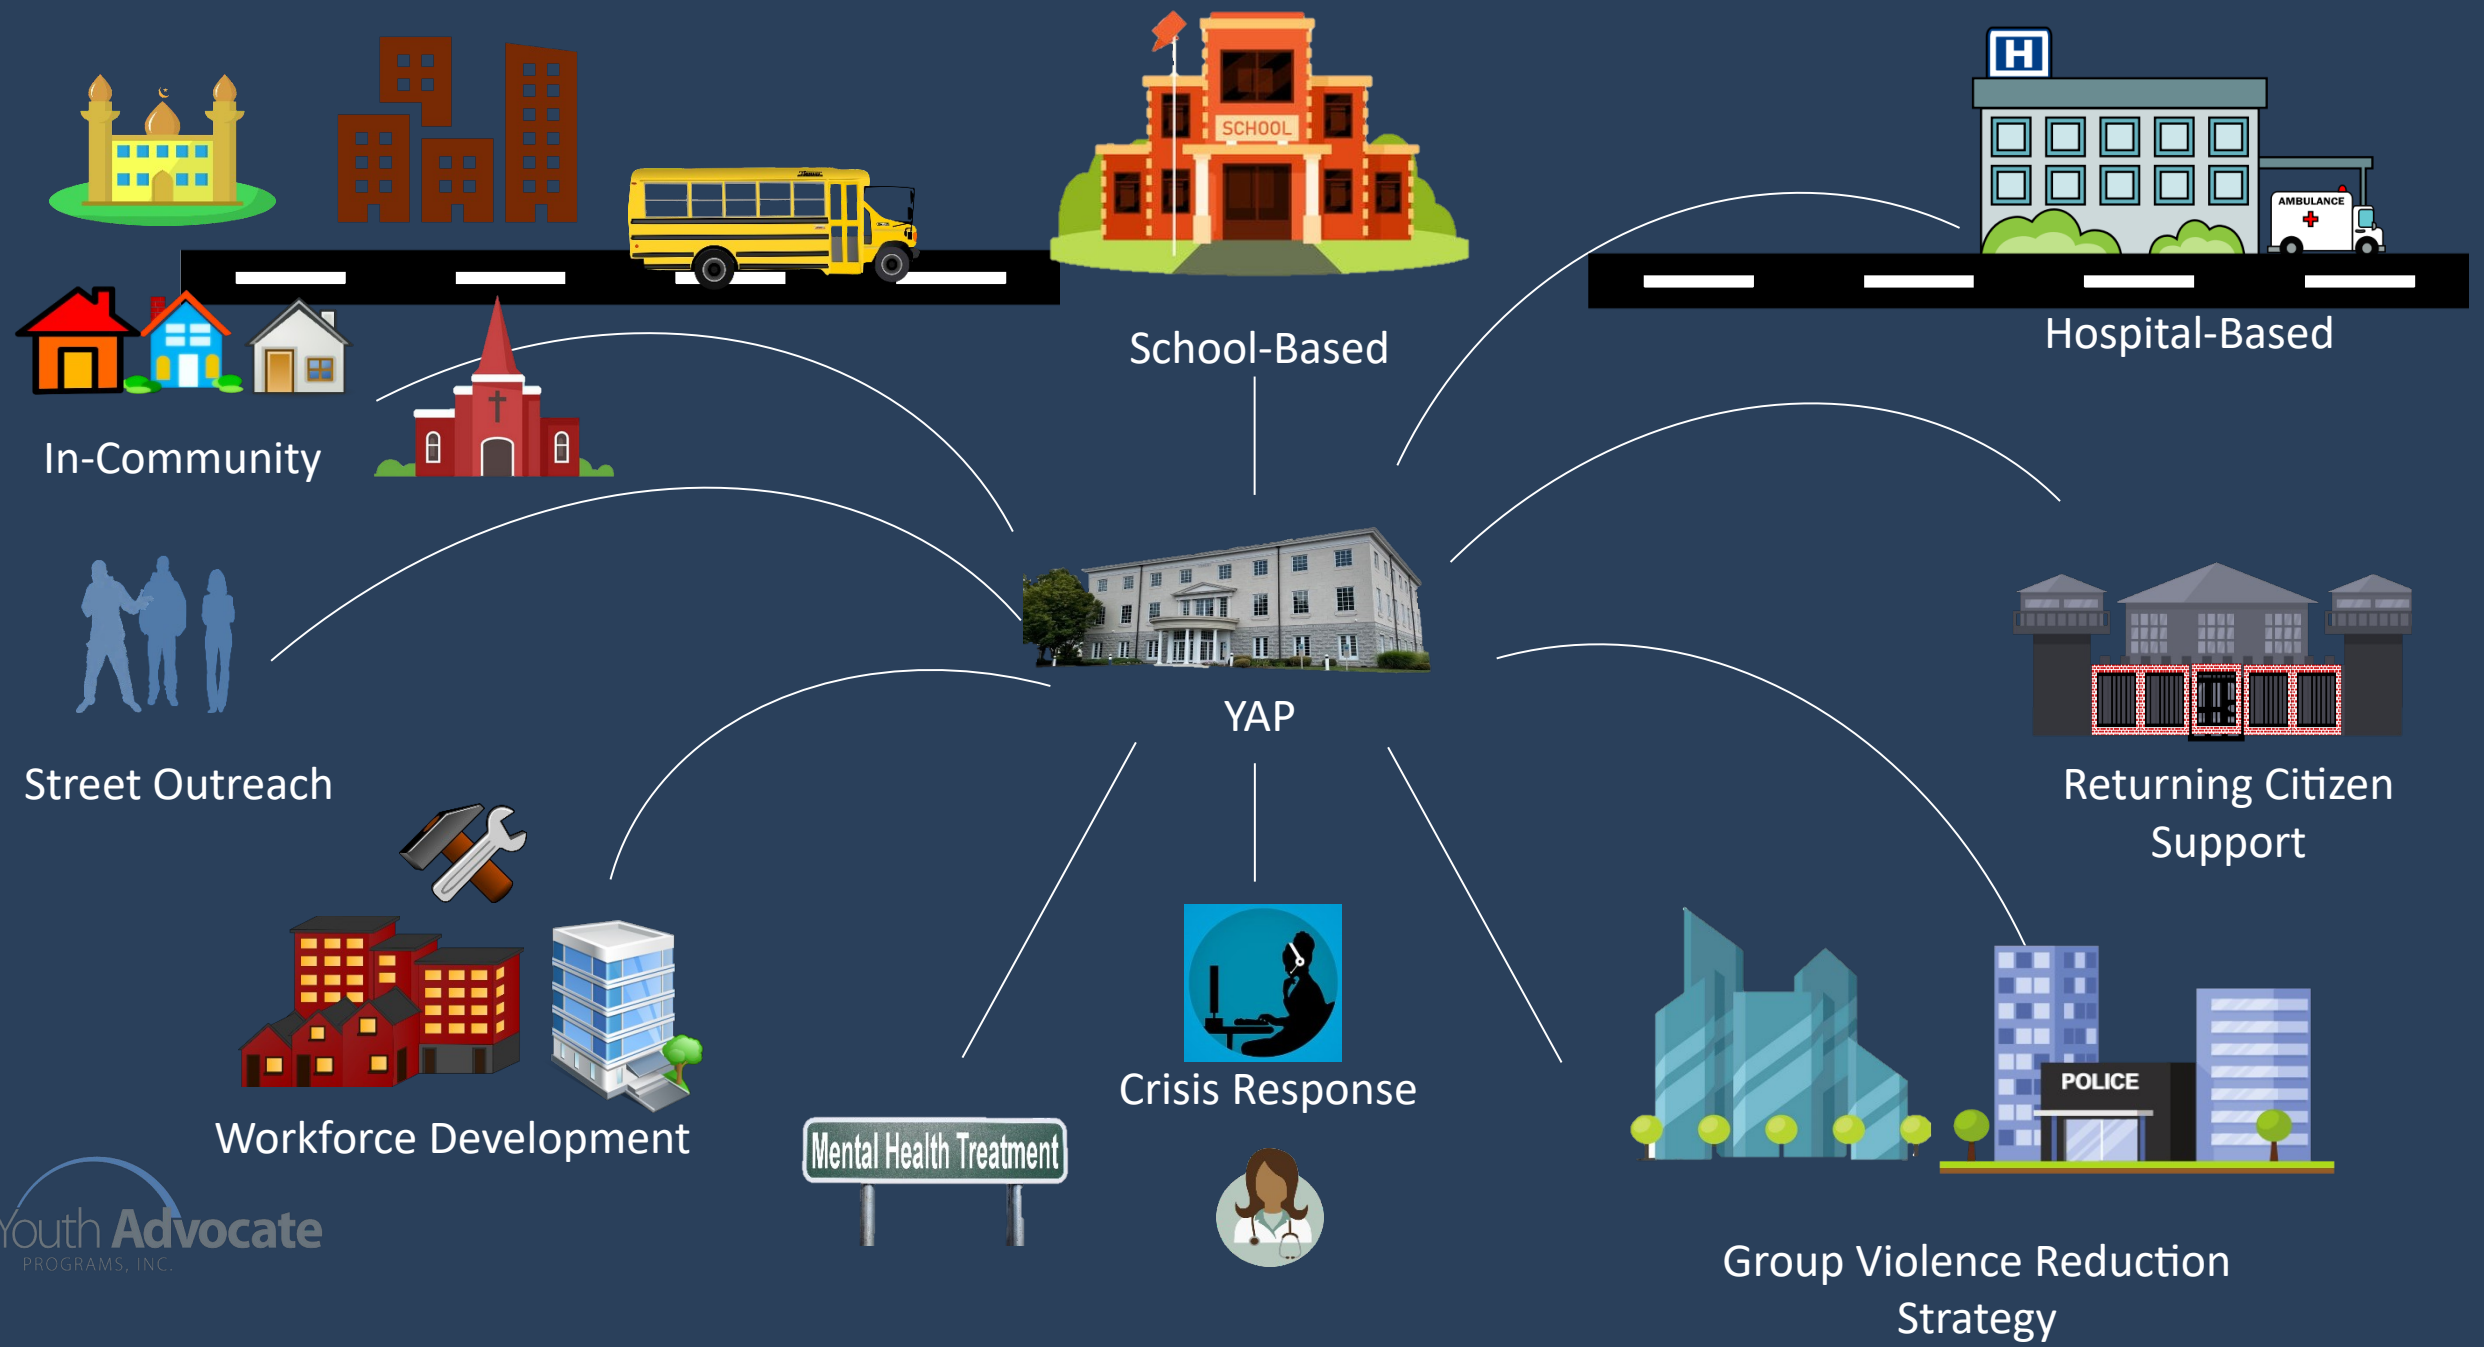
SCHOOL

School-Based

H

AMBULANCE

Hospital-Based

In-Community

YAP

Street Outreach

Returning Citizen Support

Crisis Response

Workforce Development

Mental Health Treatment

POLICE

Youth Advocate
PROGRAMS, INC.

Group Violence Reduction Strategy